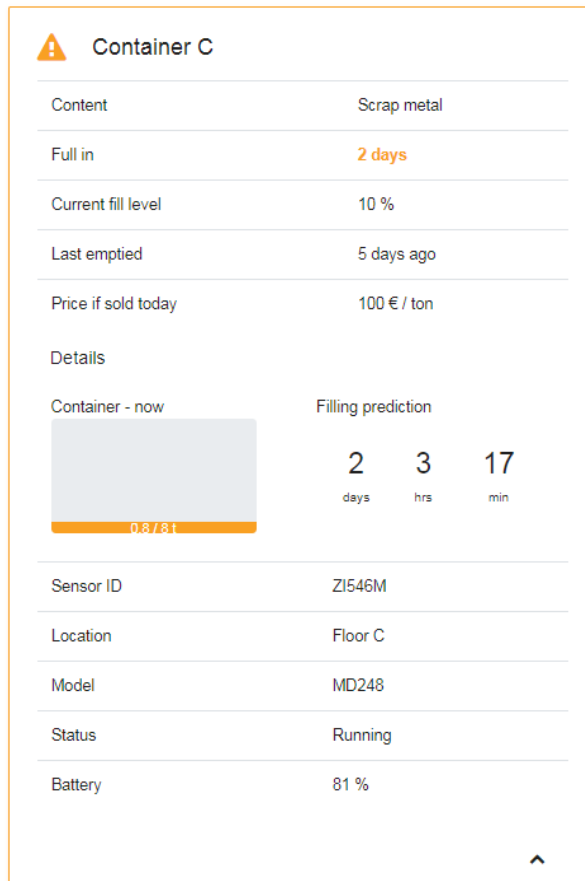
Container C

| Content | Scrap metal |
|---|---|
| Full in | 2 days |
| Current fill level | 10 % |
| Last emptied | 5 days ago |
| Price if sold today | 100 € / ton |

Details

Container - now

0.8 / 8 t

Filling prediction

2 days 3 hrs 17 min

| Sensor ID | ZI546M |
|---|---|
| Location | Floor C |
| Model | MD248 |
| Status | Running |
| Battery | 81 % |